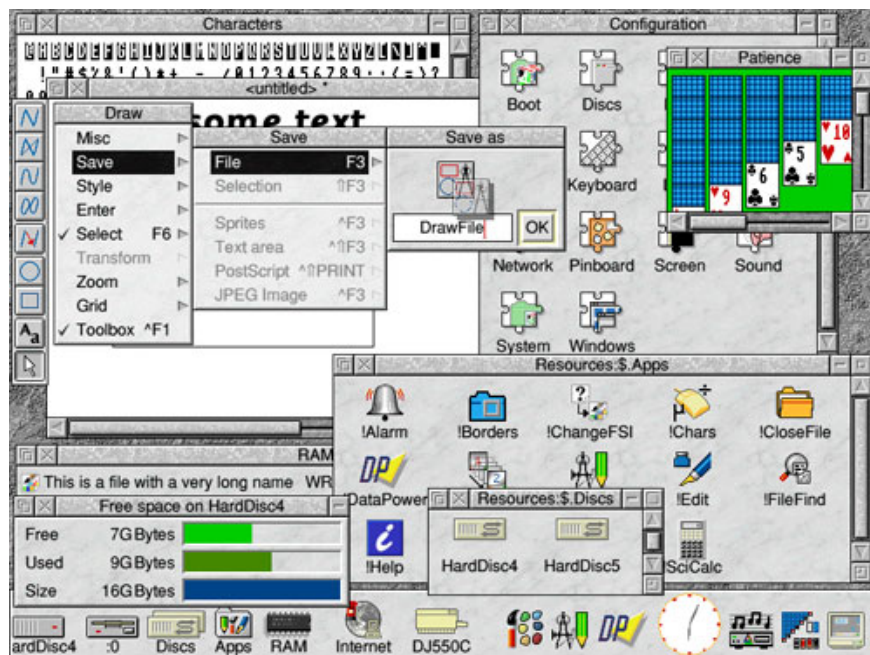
Characters

ABCDEFGHIJKLMNOPQRSTUVWXYZ[\]^_
!"#$%&'()*+,-./0123456789:;<=>?

<untitled> *

some text

Draw

Misc
Save
Style
Enter
✓ Select F6
Transform
Zoom
Grid
✓ Toolbox ^F1

Save

File F3
Selection ⇧F3
Sprites ^F3
Text area ^⇧F3
PostScript ^⇧PRINT
JPEG Image ^F3

Save as

DrawFile
OK

Configuration

Boot
Discs
Keyboard
Network
Pinboard
Screen
Sound
System
Windows

Patience

Resources:$.Apps

!Alarm
!Borders
!ChangeFSI
!Chars
!CloseFile
!DataPower
!Edit
!FileFind
!Help
!SciCalc

RAM

This is a file with a very long name WR

Free space on HardDisc4

| | | |
|---|---|---|
| Free | 7G Bytes | |
| Used | 9G Bytes | |
| Size | 16G Bytes | |

Resources:$.Discs

HardDisc4
HardDisc5

ardDisc4
:0
Discs
Apps
RAM
Internet
DJ550C